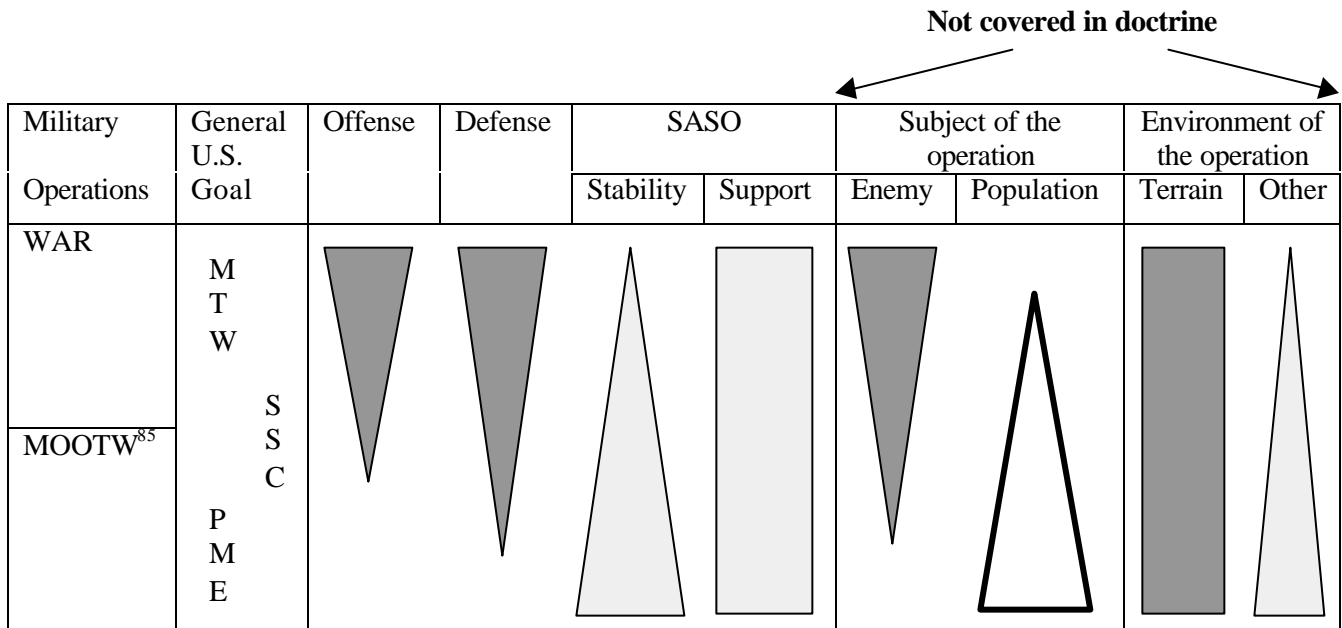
**Not covered in doctrine**

| Military Operations | General U.S. Goal | Offense | Defense | SASO | | Subject of the operation | | Environment of the operation | |
|---|---|---|---|---|---|---|---|---|---|
| | | | | Stability | Support | Enemy | Population | Terrain | Other |
| WAR | M T W | | | | | | | | |
| MOOTW$^{85}$ | S S C P M E | | | | | | | | |